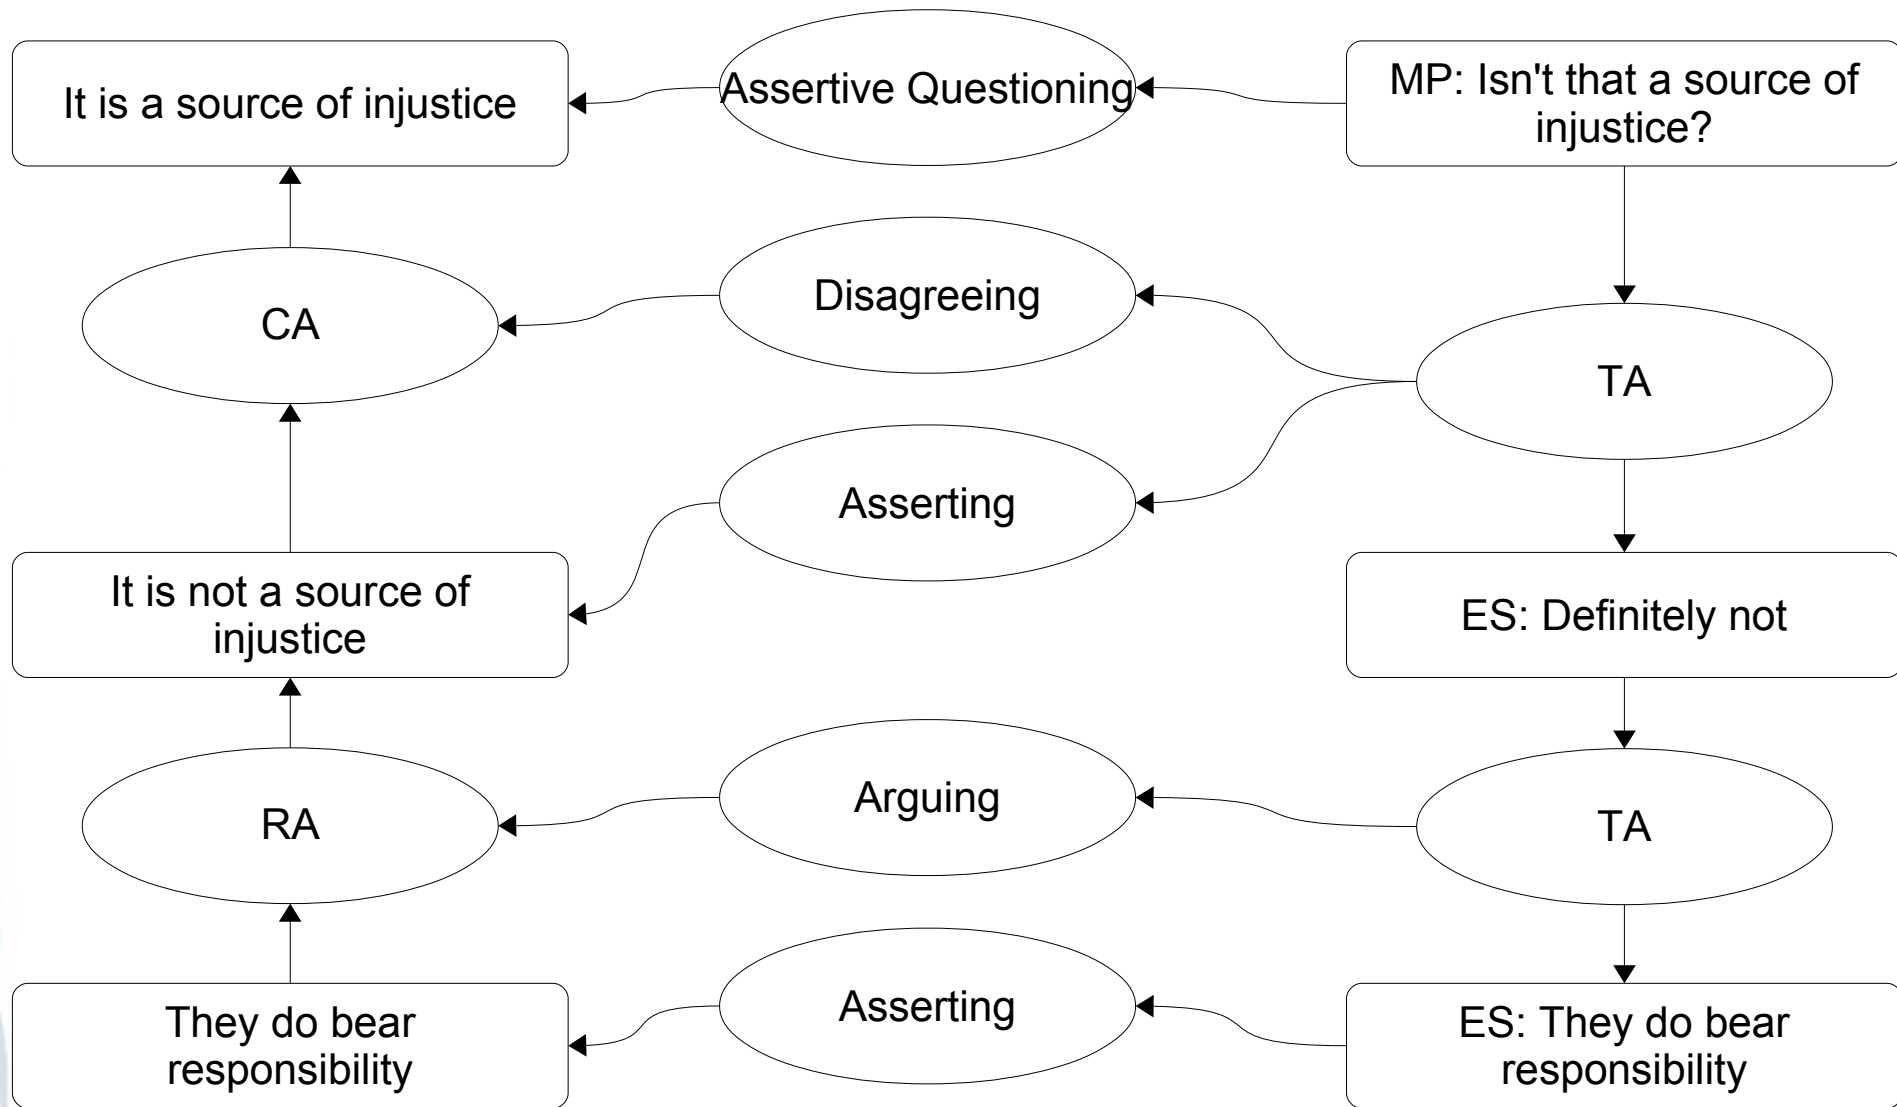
It is a source of injustice

Assertive Questioning

MP: Isn't that a source of injustice?

CA

Disagreeing

TA

Asserting

It is not a source of injustice

ES: Definitely not

RA

Arguing

TA

They do bear responsibility

Asserting

ES: They do bear responsibility